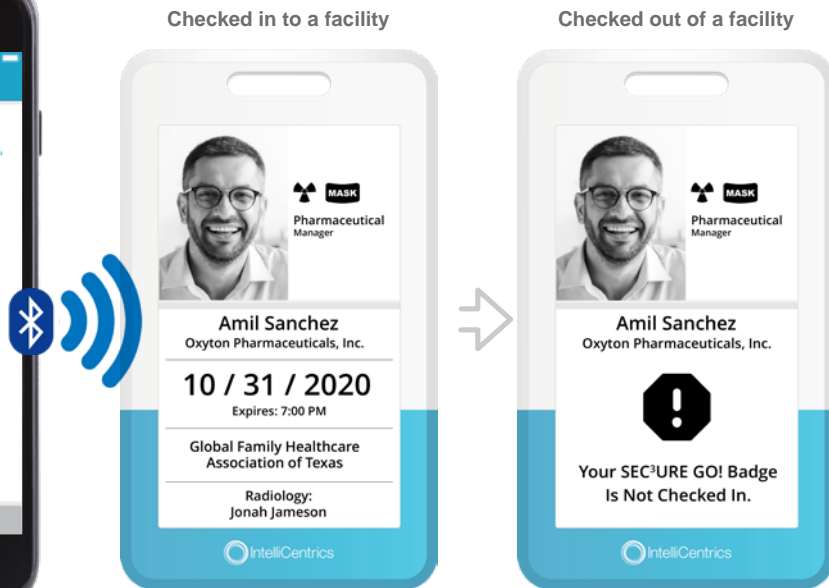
Checked in to a facility

MASK

Pharmaceutical
Manager

Amil Sanchez
Oxyton Pharmaceuticals, Inc.

10 / 31 / 2020
Expires: 7:00 PM

Global Family Healthcare Association of Texas

Radiology:
Jonah Jameson

IntelliCentrics

Checked out of a facility

MASK

Pharmaceutical
Manager

Amil Sanchez
Oxyton Pharmaceuticals, Inc.

Your SEC$^3$URE GO! Badge Is Not Checked In.

IntelliCentrics